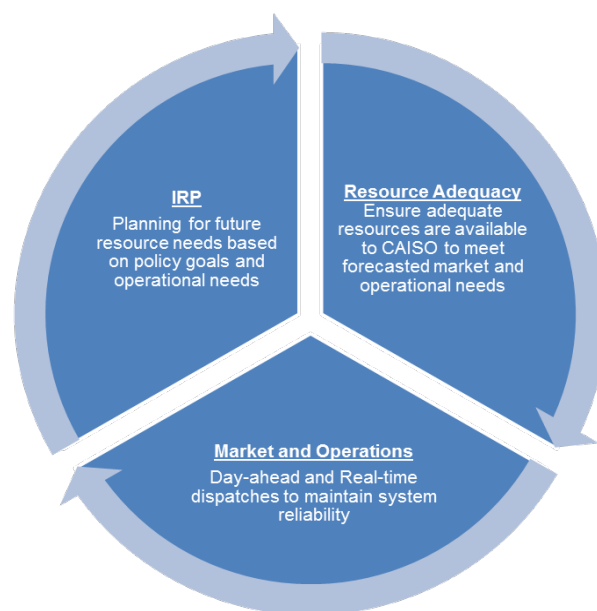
IRP
Planning for future resource needs based on policy goals and operational needs

Resource Adequacy
Ensure adequate resources are available to CAISO to meet forecasted market and operational needs

Market and Operations
Day-ahead and Real-time dispatches to maintain system reliability